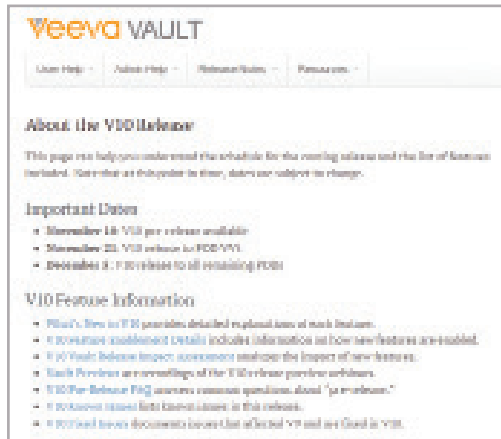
Veeva VAULT

User Help · Admin Help · Release Notes · Resources ·

About the V10 Release

This page can help you understand the schedule for the coming release and the list of features included. Note that at this point in time, dates are subject to change.

Important Dates

- **November 14**: V10 pre-release available
- **November 21**: V10 release to PROD VVS
- **December 5**: V10 release to all remaining PODs

V10 Feature Information

- What's New in V10 provides detailed explanations of each feature.
- V10 Feature Enablement Details includes information on how new features are enabled.
- V10 Vault Release Impact Assessment analyzes the impact of new features.
- Sneak Previews are recordings of the V10 release preview webinars.
- V10 Pre-Release FAQ answers common questions about "pre-release."
- V10 Known Issues lists known issues in this release.
- V10 Fixed Issues documents issues that affected V9 and are fixed in V10.